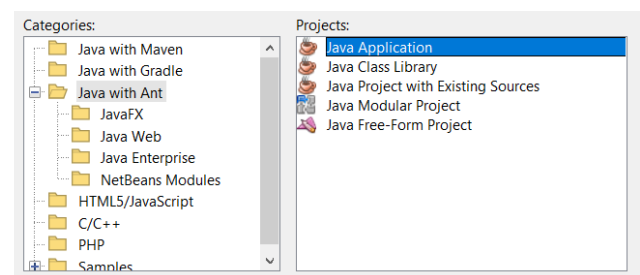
Categories:

Java with Maven
Java with Gradle
Java with Ant
JavaFX
Java Web
Java Enterprise
NetBeans Modules
HTML5/JavaScript
C/C++
PHP
Samples

Projects:

Java Application
Java Class Library
Java Project with Existing Sources
Java Modular Project
Java Free-Form Project